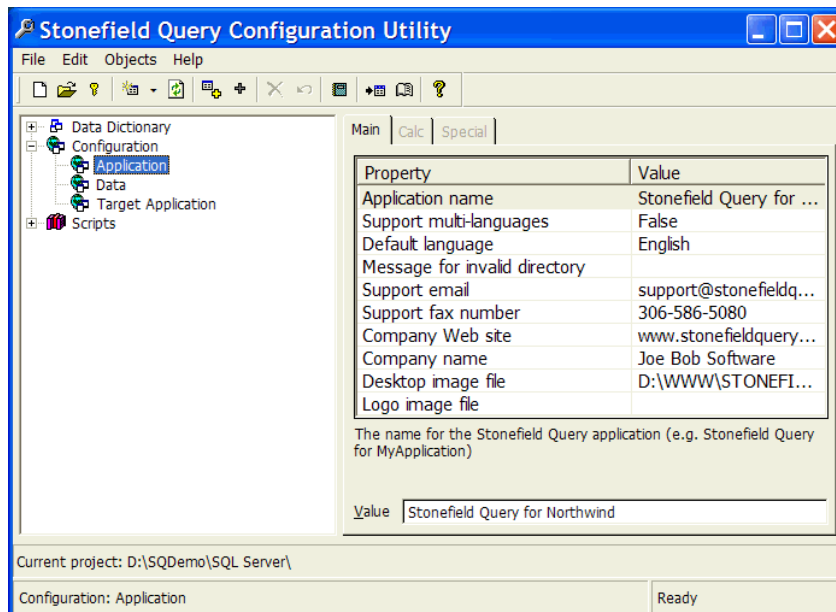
Stonefield Query Configuration Utility

File Edit Objects Help

Data Dictionary
Configuration
Application
Data
Target Application
Scripts

Main | Calc | Special

| Property | Value |
|---|---|
| Application name | Stonefield Query for ... |
| Support multi-languages | False |
| Default language | English |
| Message for invalid directory | |
| Support email | support@stonefieldq... |
| Support fax number | 306-586-5080 |
| Company Web site | www.stonefieldquery... |
| Company name | Joe Bob Software |
| Desktop image file | D:\WWW\STONEFI... |
| Logo image file | |

The name for the Stonefield Query application (e.g. Stonefield Query for MyApplication)

Value Stonefield Query for Northwind

Current project: D:\SQDemo\SQL Server\

Configuration: Application

Ready